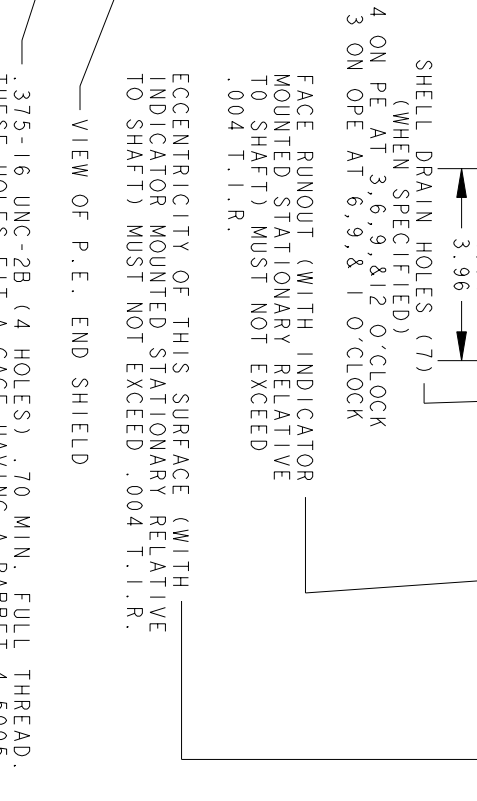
3.96

SHELL DRAIN HOLES (7)
(WHEN SPECIFIED)
4 ON PE AT 3,6,9,&12 O'CLOCK
3 ON OPE AT 6,9,& 1 O'CLOCK

FACE RUNOUT (WITH INDICATOR MOUNTED STATIONARY RELATIVE TO SHAFT) MUST NOT EXCEED .004 T.I.R.

ECCENTRICITY OF THIS SURFACE (WITH INDICATOR MOUNTED STATIONARY RELATIVE TO SHAFT) MUST NOT EXCEED .004 T.I.R.

VIEW OF P.E. END SHIELD

.375-16 UNC-2B (4 HOLES) .70 MIN. FULL THREAD.
THESE HOLES FIT A CAGE HAVING A RABBET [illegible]